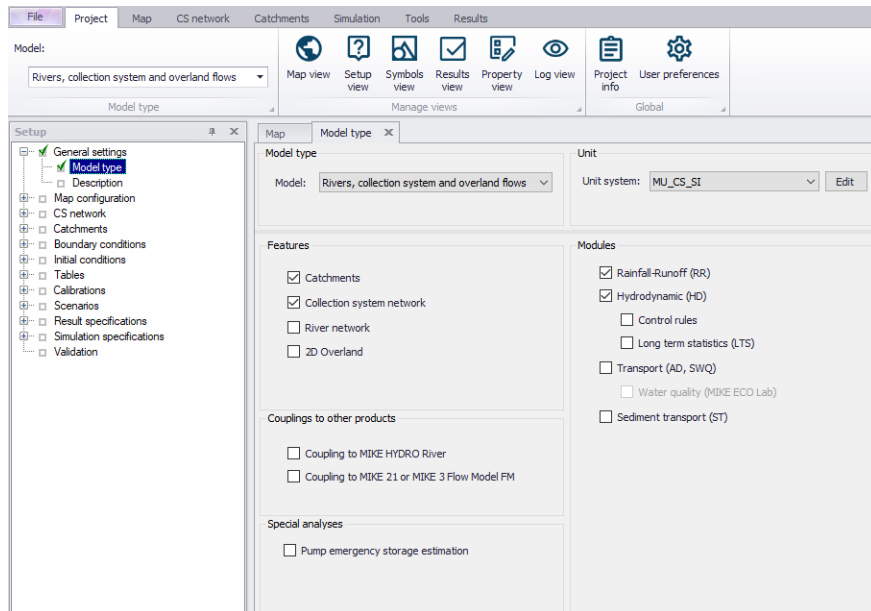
File Project Map CS network Catchments Simulation Tools Results

Model:
Rivers, collection system and overland flows
Model type

Map view
Setup view
Symbols view
Results view
Property view
Log view
Manage views

Project info
User preferences
Global

Setup
General settings
Model type
Description
Map configuration
CS network
Catchments
Boundary conditions
Initial conditions
Tables
Calibrations
Scenarios
Result specifications
Simulation specifications
Validation

Map
Model type

Model type
Model: Rivers, collection system and overland flows

Unit
Unit system: MU_CS_SI
Edit

Features
Catchments
Collection system network
River network
2D Overland

Modules
Rainfall-Runoff (RR)
Hydrodynamic (HD)
Control rules
Long term statistics (LTS)
Transport (AD, SWQ)
Water quality (MIKE ECO Lab)
Sediment transport (ST)

Couplings to other products
Coupling to MIKE HYDRO River
Coupling to MIKE 21 or MIKE 3 Flow Model FM

Special analyses
Pump emergency storage estimation